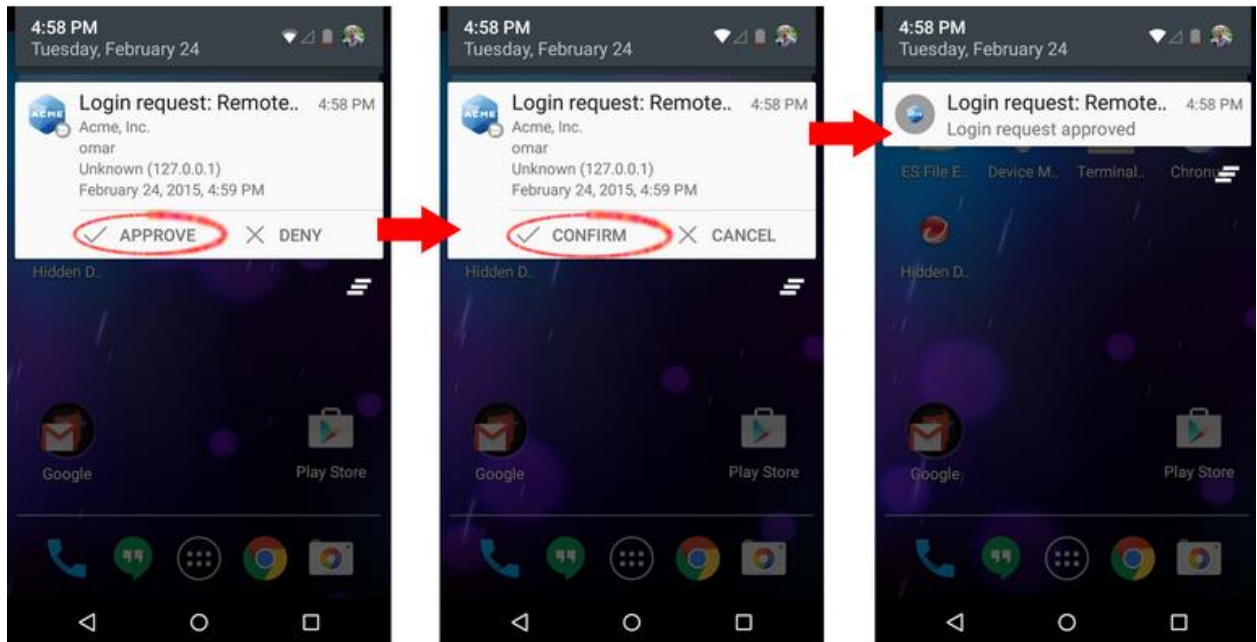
4:58 PM
Tuesday, February 24

ACME

Login request: Remote.. 4:58 PM
Acme, Inc.
omar
Unknown (127.0.0.1)
February 24, 2015, 4:59 PM

APPROVE DENY

Hidden D..

Google

Play Store

4:58 PM
Tuesday, February 24

ACME

Login request: Remote.. 4:58 PM
Acme, Inc.
omar
Unknown (127.0.0.1)
February 24, 2015, 4:59 PM

CONFIRM CANCEL

Hidden D..

Google

Play Store

4:58 PM
Tuesday, February 24

Login request: Remote.. 4:58 PM
Login request approved

ES File E.. Device M.. Terminal.. Chrom

Hidden D..

Google

Play Store